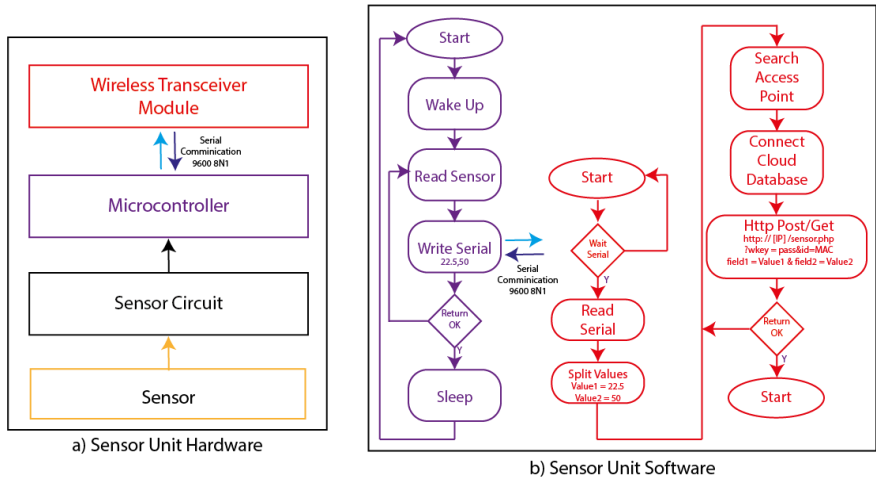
Wireless Transceiver Module

Serial Comminication 9600 8N1

Microcontroller

Sensor Circuit

Sensor

a) Sensor Unit Hardware

Start

Wake Up

Read Sensor

Write Serial 22.5,50

Serial Comminication 9600 8N1

Return OK

Y

Sleep

Start

Wait Serial

Y

Read Serial

Split Values Value1 = 22.5 Value2 = 50

Search Access Point

Connect Cloud Database

Http Post/Get
http:// [IP] /sensor.php ?wkey = pass&id=MAC field1 = Value1 & field2 = Value2

Return OK

Y

Start

b) Sensor Unit Software